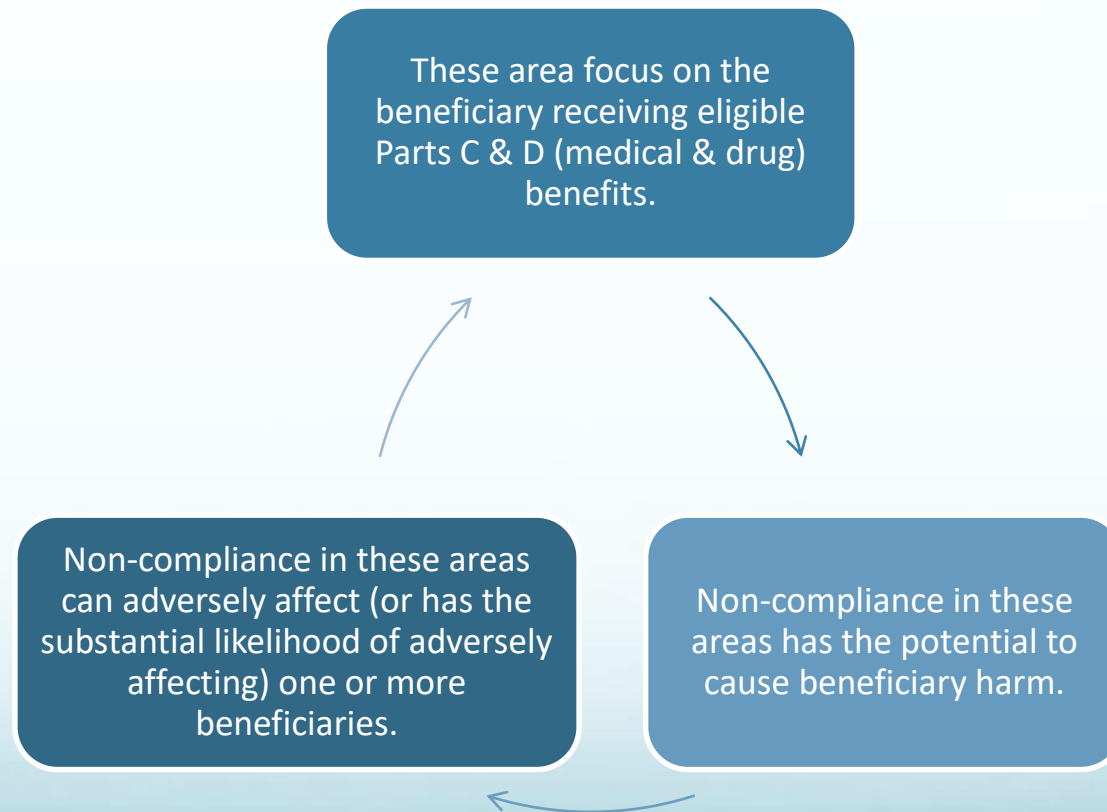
These area focus on the beneficiary receiving eligible Parts C & D (medical & drug) benefits.

Non-compliance in these areas has the potential to cause beneficiary harm.

Non-compliance in these areas can adversely affect (or has the substantial likelihood of adversely affecting) one or more beneficiaries.